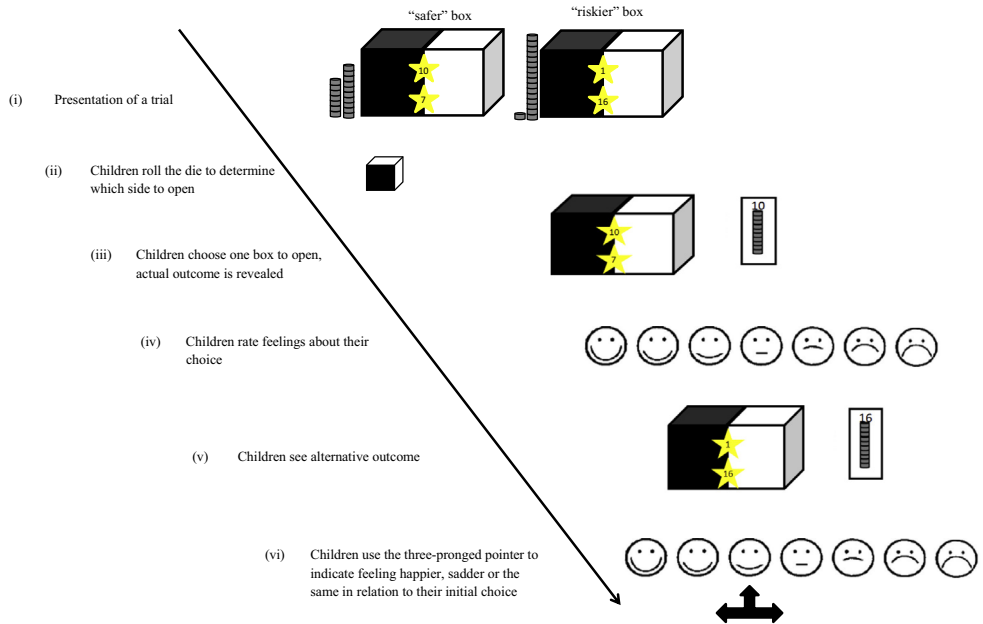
"safer" box

"riskier" box

10

7

1

16

(i) Presentation of a trial

(ii) Children roll the die to determine which side to open

10

7

10

(iii) Children choose one box to open, actual outcome is revealed

(iv) Children rate feelings about their choice

1

16

16

(v) Children see alternative outcome

(vi) Children use the three-pronged pointer to indicate feeling happier, sadder or the same in relation to their initial choice